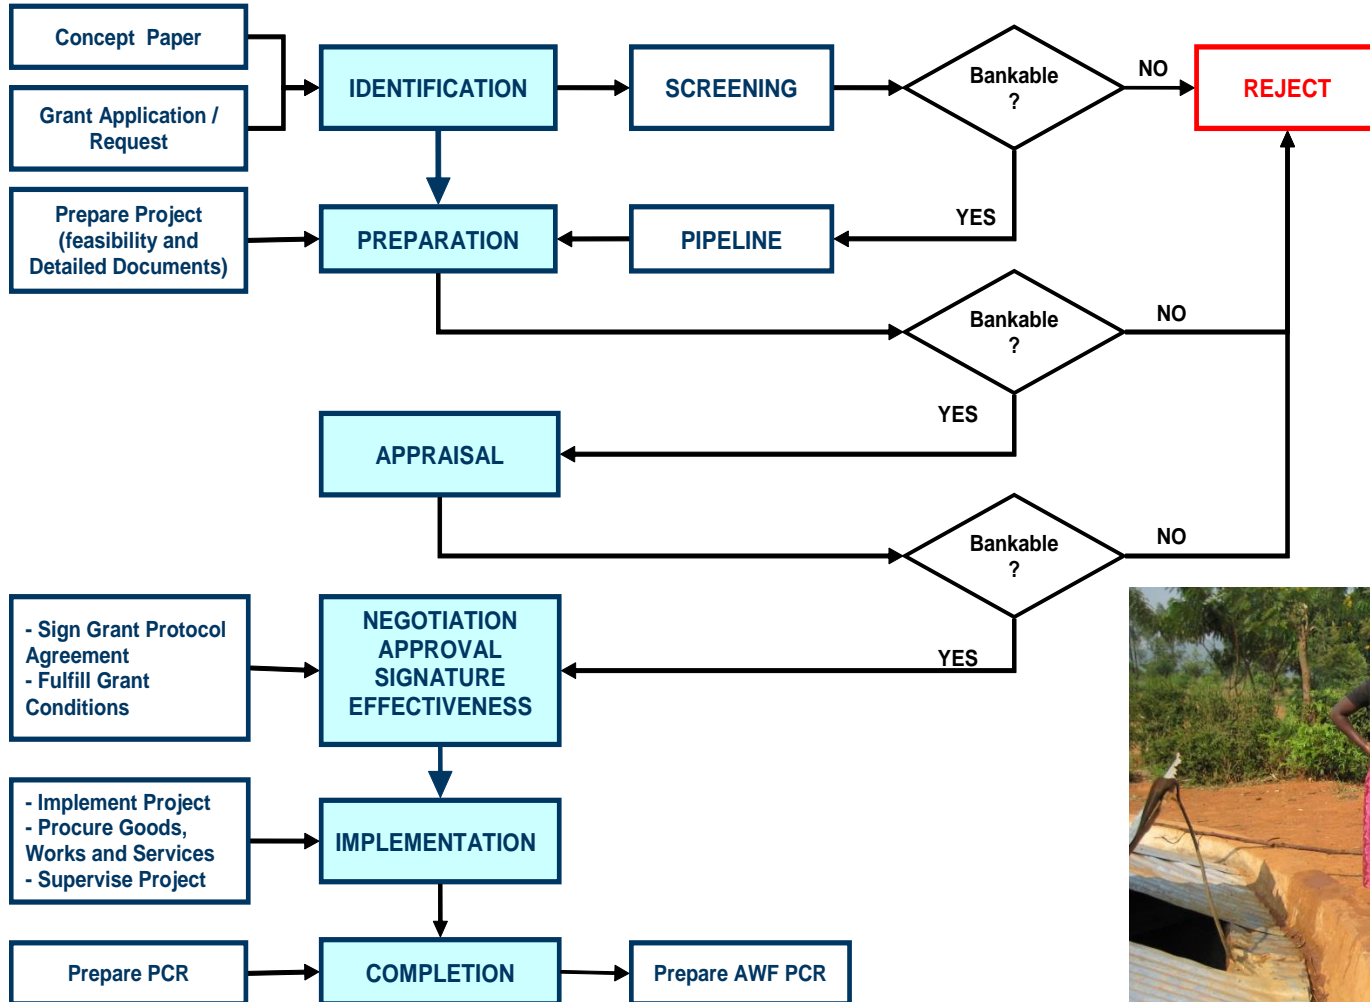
Concept Paper

Grant Application / Request

IDENTIFICATION

SCREENING

Bankable ?

NO

REJECT

Prepare Project (feasibility and Detailed Documents)

PREPARATION

PIPELINE

YES

Bankable ?

NO

YES

APPRAISAL

Bankable ?

NO

- Sign Grant Protocol Agreement
- Fulfill Grant Conditions

NEGOTIATION
APPROVAL
SIGNATURE
EFFECTIVENESS

YES

- Implement Project
- Procure Goods, Works and Services
- Supervise Project

IMPLEMENTATION

Prepare PCR

COMPLETION

Prepare AWF PCR